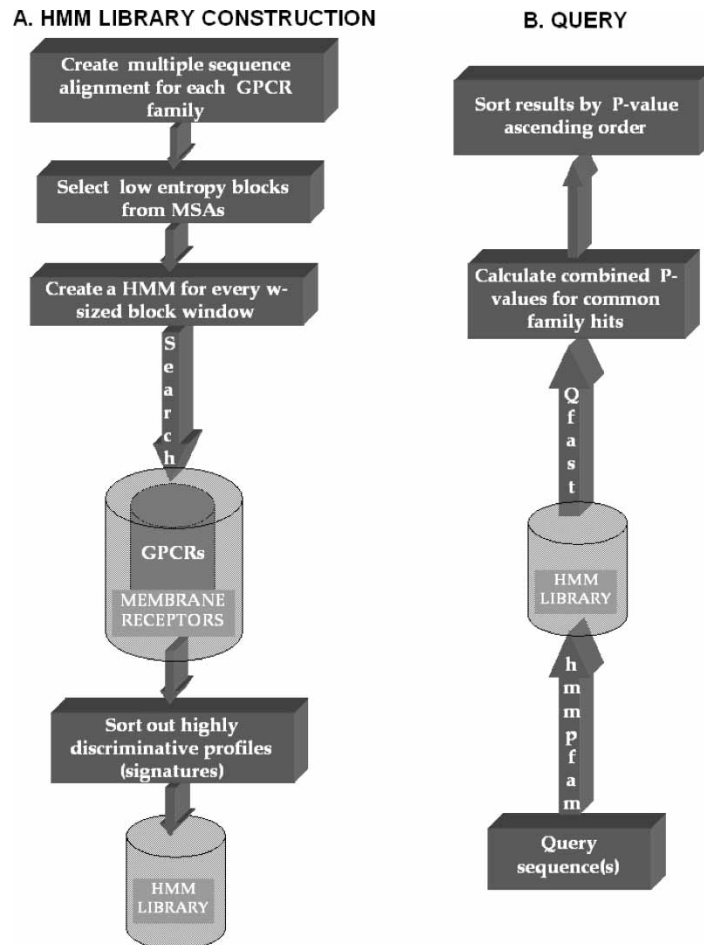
A. HMM LIBRARY CONSTRUCTION

Create multiple sequence alignment for each GPCR family

Select low entropy blocks from MSAs

Create a HMM for every w-sized block window

Search

GPCRs

MEMBRANE RECEPTORS

Sort out highly discriminative profiles (signatures)

HMM LIBRARY

B. QUERY

Sort results by P-value ascending order

Calculate combined P-values for common family hits

Qfast

HMM LIBRARY

hmmpfam

Query sequence(s)